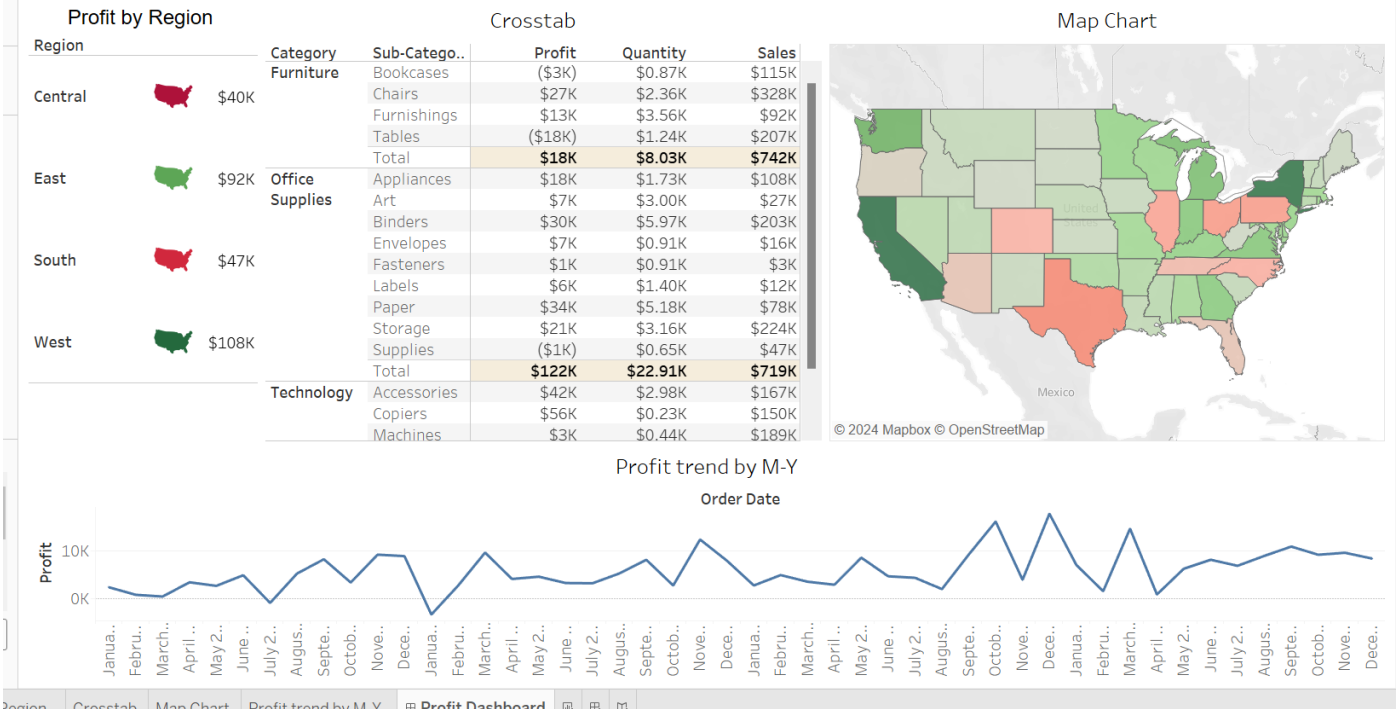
Profit by Region

Region

Central $40K

East $92K

South $47K

West $108K

Crosstab

| Category | Sub-Catego.. | Profit | Quantity | Sales |
|---|---|---|---|---|
| Furniture | Bookcases | ($3K) | $0.87K | $115K |
| | Chairs | $27K | $2.36K | $328K |
| | Furnishings | $13K | $3.56K | $92K |
| | Tables | ($18K) | $1.24K | $207K |
| | Total | $18K | $8.03K | $742K |
| Office Supplies | Appliances | $18K | $1.73K | $108K |
| | Art | $7K | $3.00K | $27K |
| | Binders | $30K | $5.97K | $203K |
| | Envelopes | $7K | $0.91K | $16K |
| | Fasteners | $1K | $0.91K | $3K |
| | Labels | $6K | $1.40K | $12K |
| | Paper | $34K | $5.18K | $78K |
| | Storage | $21K | $3.16K | $224K |
| | Supplies | ($1K) | $0.65K | $47K |
| | Total | $122K | $22.91K | $719K |
| Technology | Accessories | $42K | $2.98K | $167K |
| | Copiers | $56K | $0.23K | $150K |
| | Machines | $3K | $0.44K | $189K |

Map Chart

United States

Mexico

© 2024 Mapbox © OpenStreetMap

Profit trend by M-Y

Order Date

Profit

10K

0K

Janua.. Febru.. March.. April.. May 2.. June.. July 2.. Augus.. Septe.. Octob.. Nove.. Dece.. Janua.. Febru.. March.. April.. May 2.. June.. July 2.. Augus.. Septe.. Octob.. Nove.. Dece.. Janua.. Febru.. March.. April.. May 2.. June.. July 2.. Augus.. Septe.. Octob.. Nove.. Dece.. Janua.. Febru.. March.. April.. May 2.. June.. July 2.. Augus.. Septe.. Octob.. Nove.. Dece..

Region | Crosstab | Map Chart | Profit trend by M-Y | Profit Dashboard